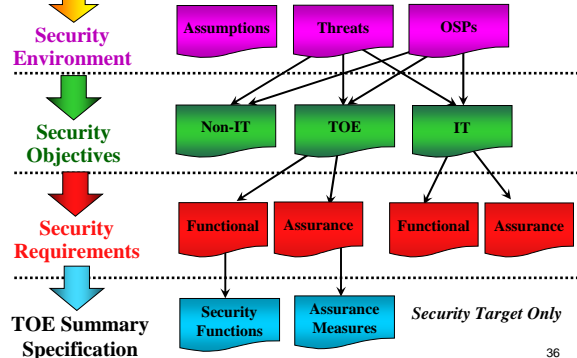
Security Environment

Assumptions

Threats

OSPs

Security Objectives

Non-IT

TOE

IT

Security Requirements

Functional

Assurance

Functional

Assurance

TOE Summary Specification

Security Functions

Assurance Measures

Security Target Only

36